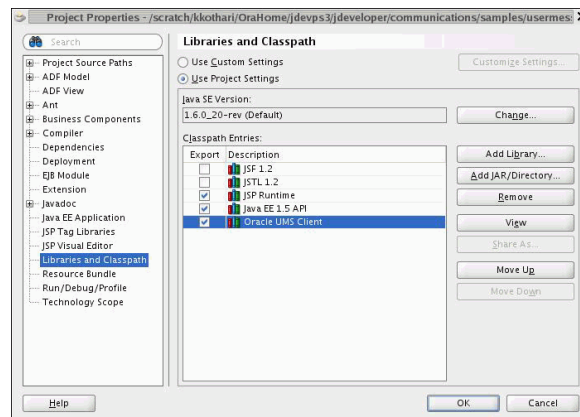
Project Properties - /scratch/kkothari/OraHome/jdevps3/jdeveloper/communications/samples/usermes

Search

Project Source Paths
ADF Model
ADF View
Ant
Business Components
Compiler
Dependencies
Deployment
EJB Module
Extension
Javadoc
Java EE Application
JSP Tag Libraries
JSP Visual Editor
Libraries and Classpath
Resource Bundle
Run/Debug/Profile
Technology Scope

Libraries and Classpath

Use Custom Settings
Use Project Settings

Customize Settings...

Java SE Version:
1.6.0_20-rev (Default)

Change...

Classpath Entries:

| Export | Description |
|---|---|
| | JSF 1.2 |
| | JSTL 1.2 |
| ✓ | JSP Runtime |
| ✓ | Java EE 1.5 API |
| ✓ | Oracle UMS Client |

Add Library...
Add JAR/Directory...
Remove
View
Share As...
Move Up
Move Down

Help
OK
Cancel